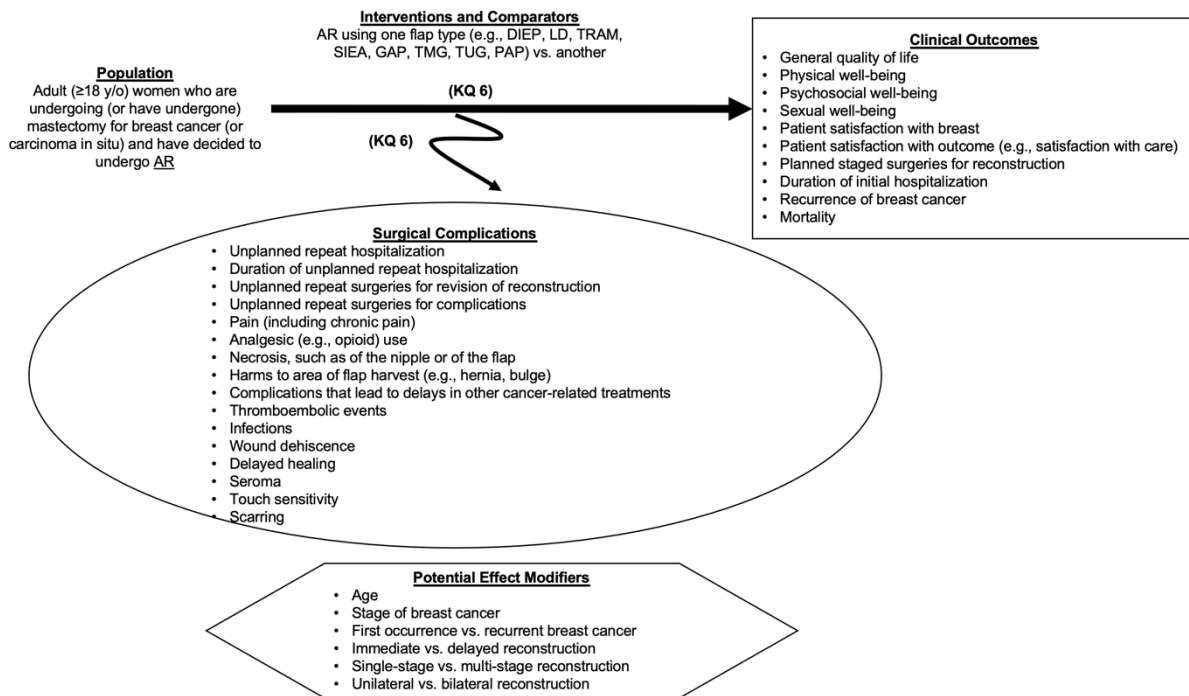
**Interventions and Comparators**
AR using one flap type (e.g., DIEP, LD, TRAM, SIEA, GAP, TMG, TUG, PAP) vs. another

**Population**
Adult (≥18 y/o) women who are undergoing (or have undergone) mastectomy for breast cancer (or carcinoma in situ) and have decided to undergo AR

(KQ 6)

(KQ 6)

**Clinical Outcomes**
- General quality of life
- Physical well-being
- Psychosocial well-being
- Sexual well-being
- Patient satisfaction with breast
- Patient satisfaction with outcome (e.g., satisfaction with care)
- Planned staged surgeries for reconstruction
- Duration of initial hospitalization
- Recurrence of breast cancer
- Mortality

**Surgical Complications**
- Unplanned repeat hospitalization
- Duration of unplanned repeat hospitalization
- Unplanned repeat surgeries for revision of reconstruction
- Unplanned repeat surgeries for complications
- Pain (including chronic pain)
- Analgesic (e.g., opioid) use
- Necrosis, such as of the nipple or of the flap
- Harms to area of flap harvest (e.g., hernia, bulge)
- Complications that lead to delays in other cancer-related treatments
- Thromboembolic events
- Infections
- Wound dehiscence
- Delayed healing
- Seroma
- Touch sensitivity
- Scarring

**Potential Effect Modifiers**
- Age
- Stage of breast cancer
- First occurrence vs. recurrent breast cancer
- Immediate vs. delayed reconstruction
- Single-stage vs. multi-stage reconstruction
- Unilateral vs. bilateral reconstruction